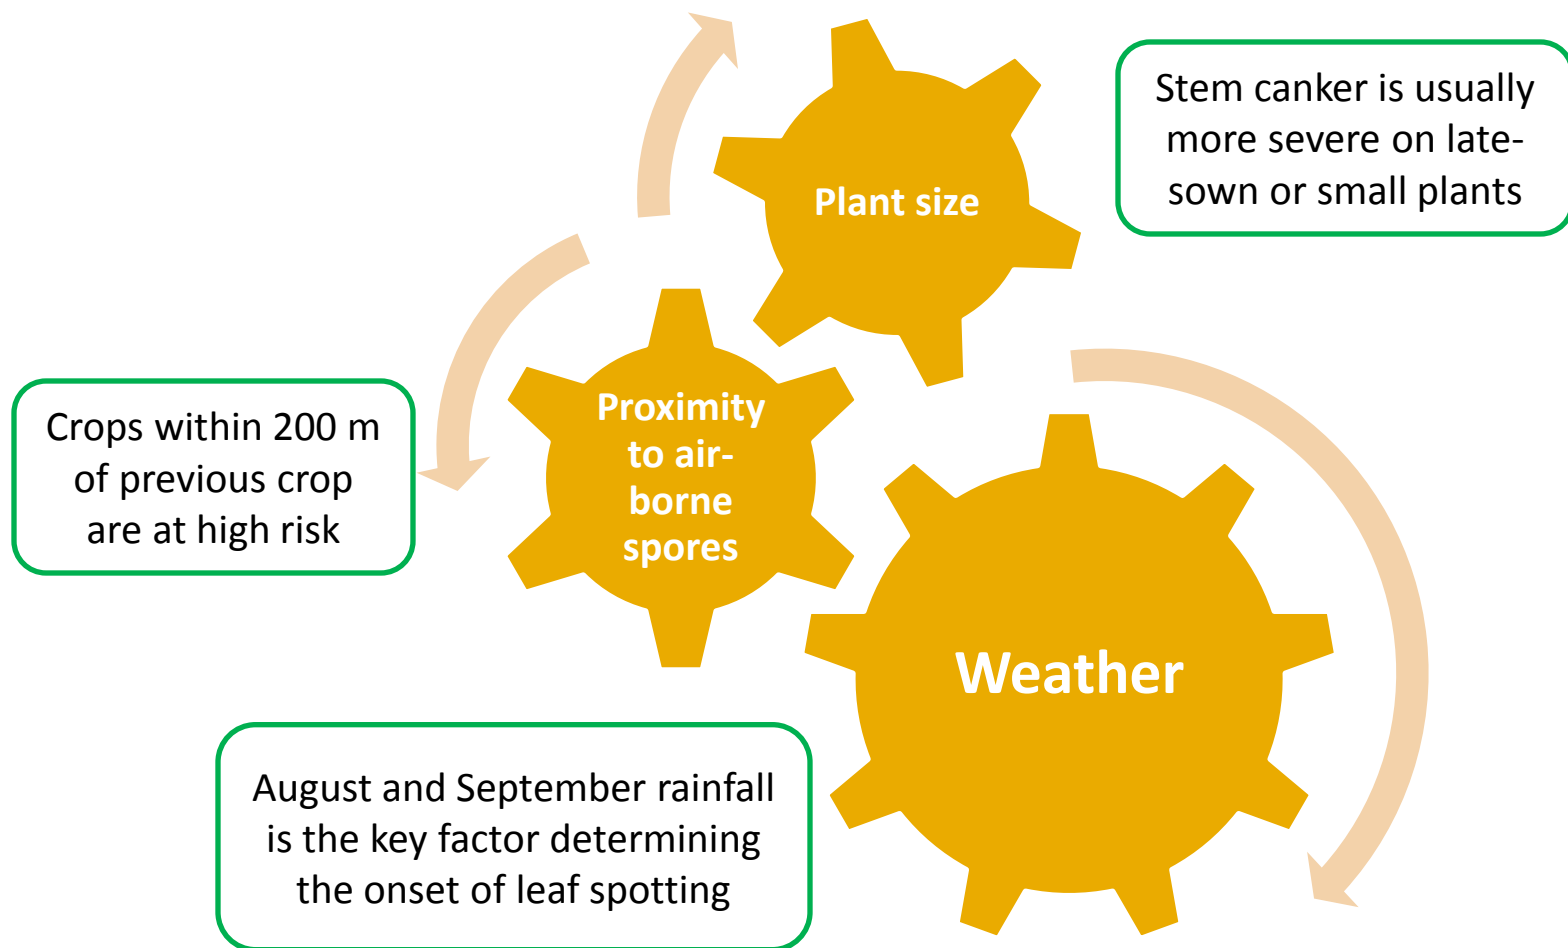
Plant size

Stem canker is usually more severe on late-sown or small plants

Proximity to air-borne spores

Crops within 200 m of previous crop are at high risk

Weather

August and September rainfall is the key factor determining the onset of leaf spotting